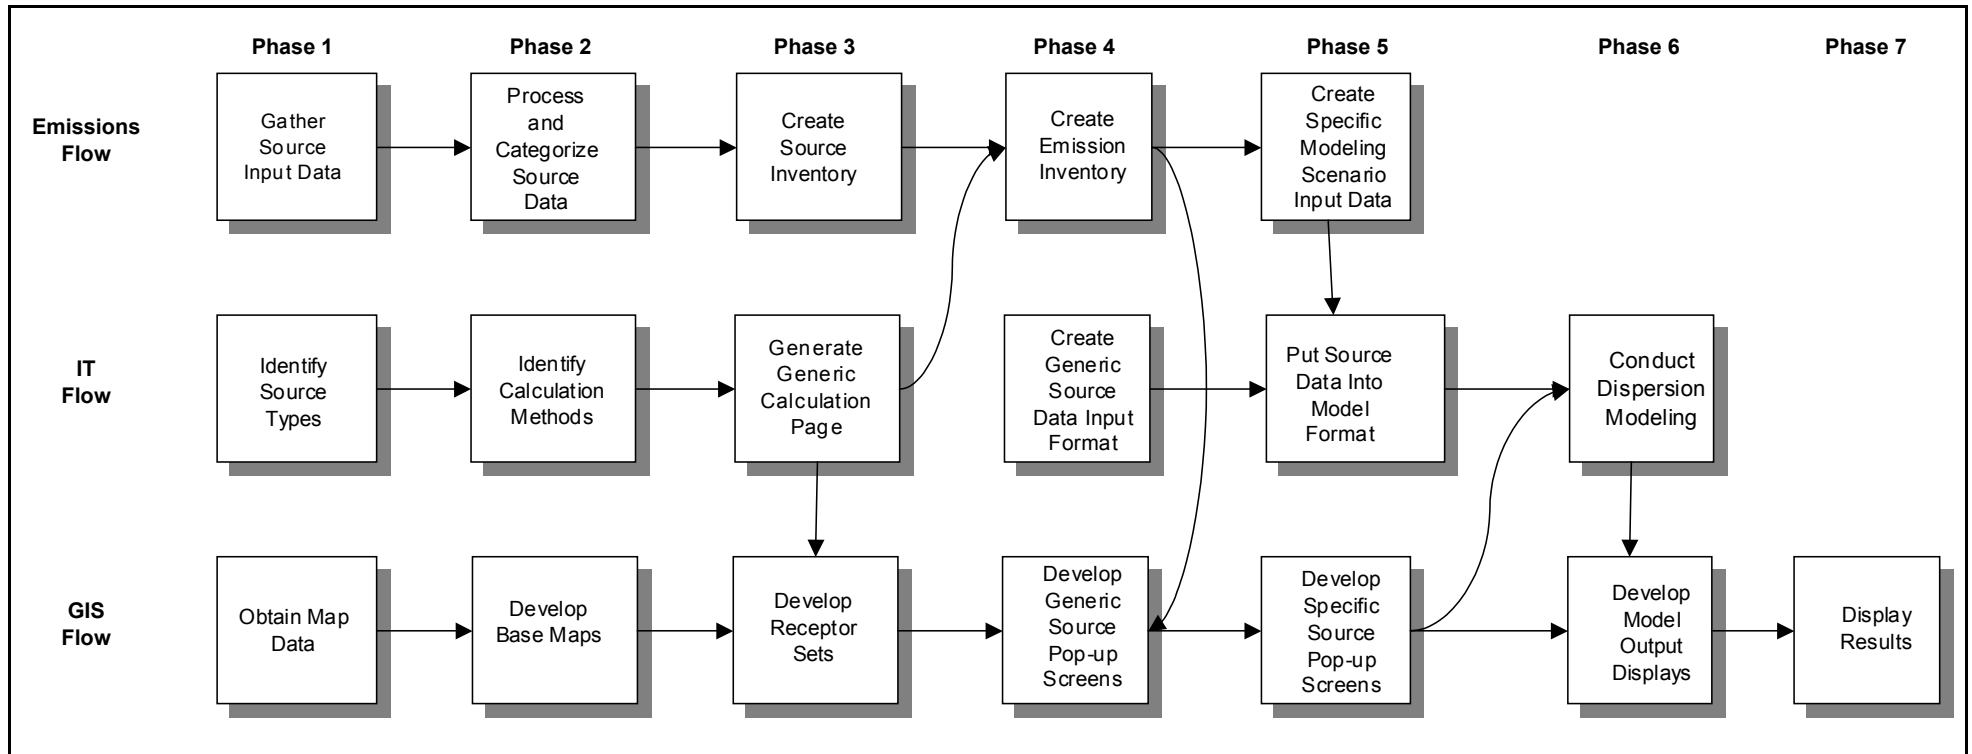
Phase 1

Phase 2

Phase 3

Phase 4

Phase 5

Phase 6

Phase 7

Emissions Flow

Gather Source Input Data

Process and Categorize Source Data

Create Source Inventory

Create Emission Inventory

Create Specific Modeling Scenario Input Data

IT Flow

Identify Source Types

Identify Calculation Methods

Generate Generic Calculation Page

Create Generic Source Data Input Format

Put Source Data Into Model Format

Conduct Dispersion Modeling

GIS Flow

Obtain Map Data

Develop Base Maps

Develop Receptor Sets

Develop Generic Source Pop-up Screens

Develop Specific Source Pop-up Screens

Develop Model Output Displays

Display Results